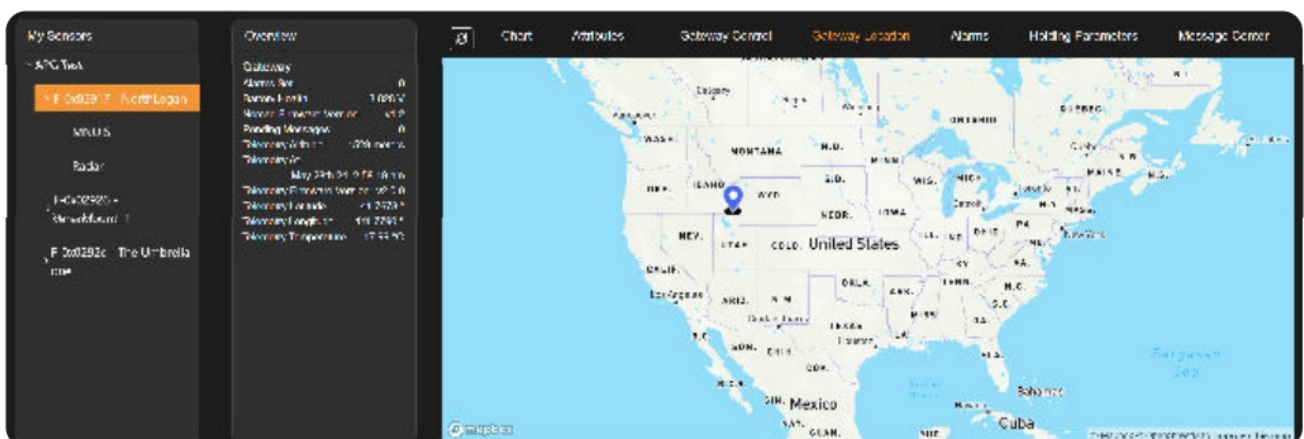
My Sensors

APC Test

F 0x0281F - NorthLogan

MINUS

Radar

F 0x02920 - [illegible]

F 0x0293c - The Umbrella one

Overview

Gateway

Alarms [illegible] 0

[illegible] 1.0202

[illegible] v1.2

Pending Messages 0

Telemetry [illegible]

Telemetry At

May 29th 21 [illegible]

Telemetry Firmware Version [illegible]

Telemetry Latitude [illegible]

Telemetry Longitude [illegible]

Telemetry Temperature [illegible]

Chart

Attributes

Gateway Control

Gateway Location

Alarms

Holding Parameters

Message Center

Calgary

WASH.

MONTANA

N.D.

ONTARIO

QUEBEC

S.D.

MINN.

WIS.

MICH.

MAINE

IDAHO

WYO.

ORE.

NEBR.

IOWA

NEV.

UTAH

COLO.

United States

ILL.

IND.

OHIO

PA.

CALIF.

KY.

VA.

Los Angeles

ARIZ.

N.M.

OKLA.

ARK.

TENN.

N.C.

S.C.

TEXAS

MISS.

GA.

LA.

SON.

CHIH.

COA.

FLA.

Mexico

Bahamas

Cuba

GUAN.

mapbox